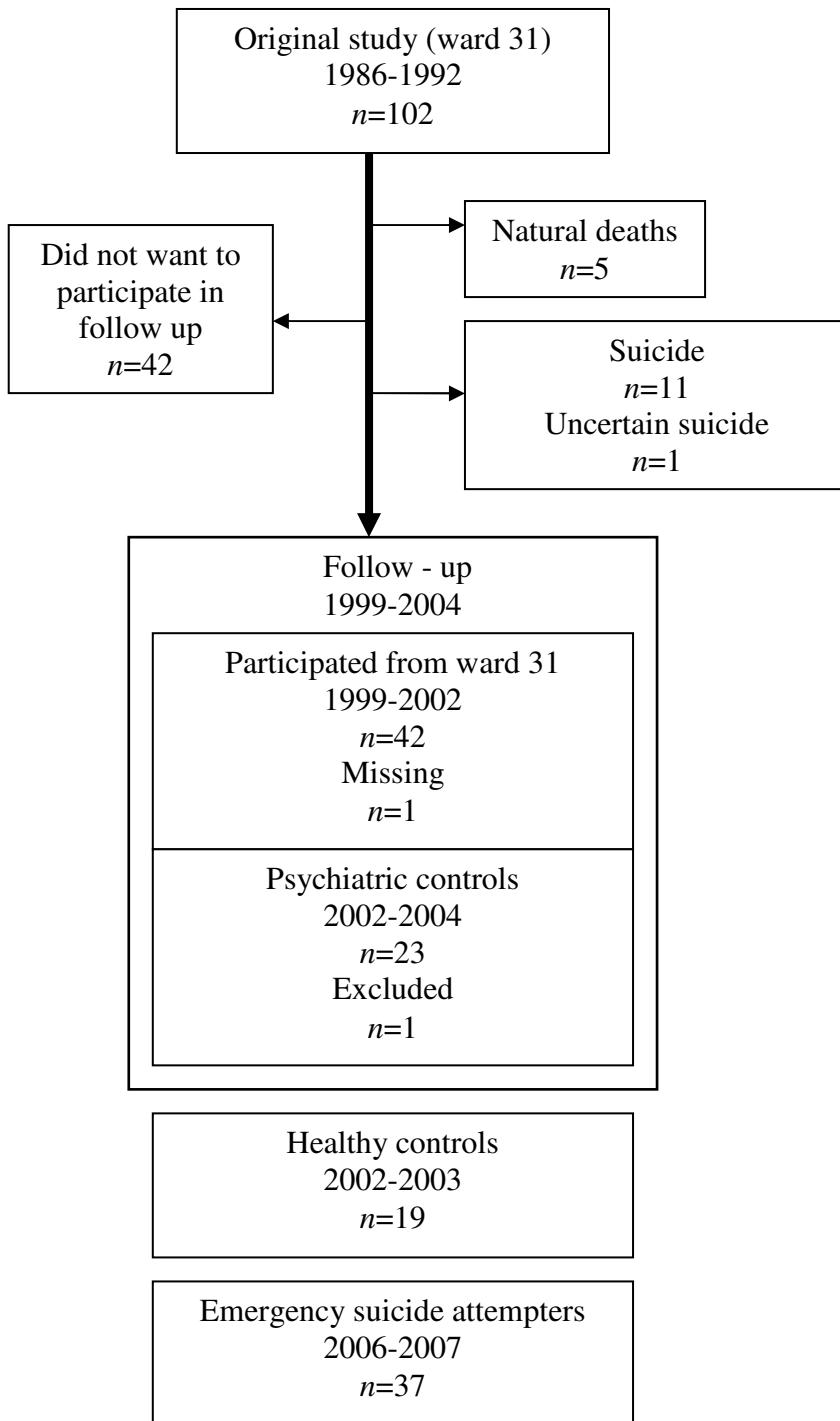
Original study (ward 31)
1986-1992
$n$=102

Did not want to participate in follow up
$n$=42

Natural deaths
$n$=5

Suicide
$n$=11
Uncertain suicide
$n$=1

Follow - up
1999-2004

Participated from ward 31
1999-2002
$n$=42
Missing
$n$=1

Psychiatric controls
2002-2004
$n$=23
Excluded
$n$=1

Healthy controls
2002-2003
$n$=19

Emergency suicide attempters
2006-2007
$n$=37